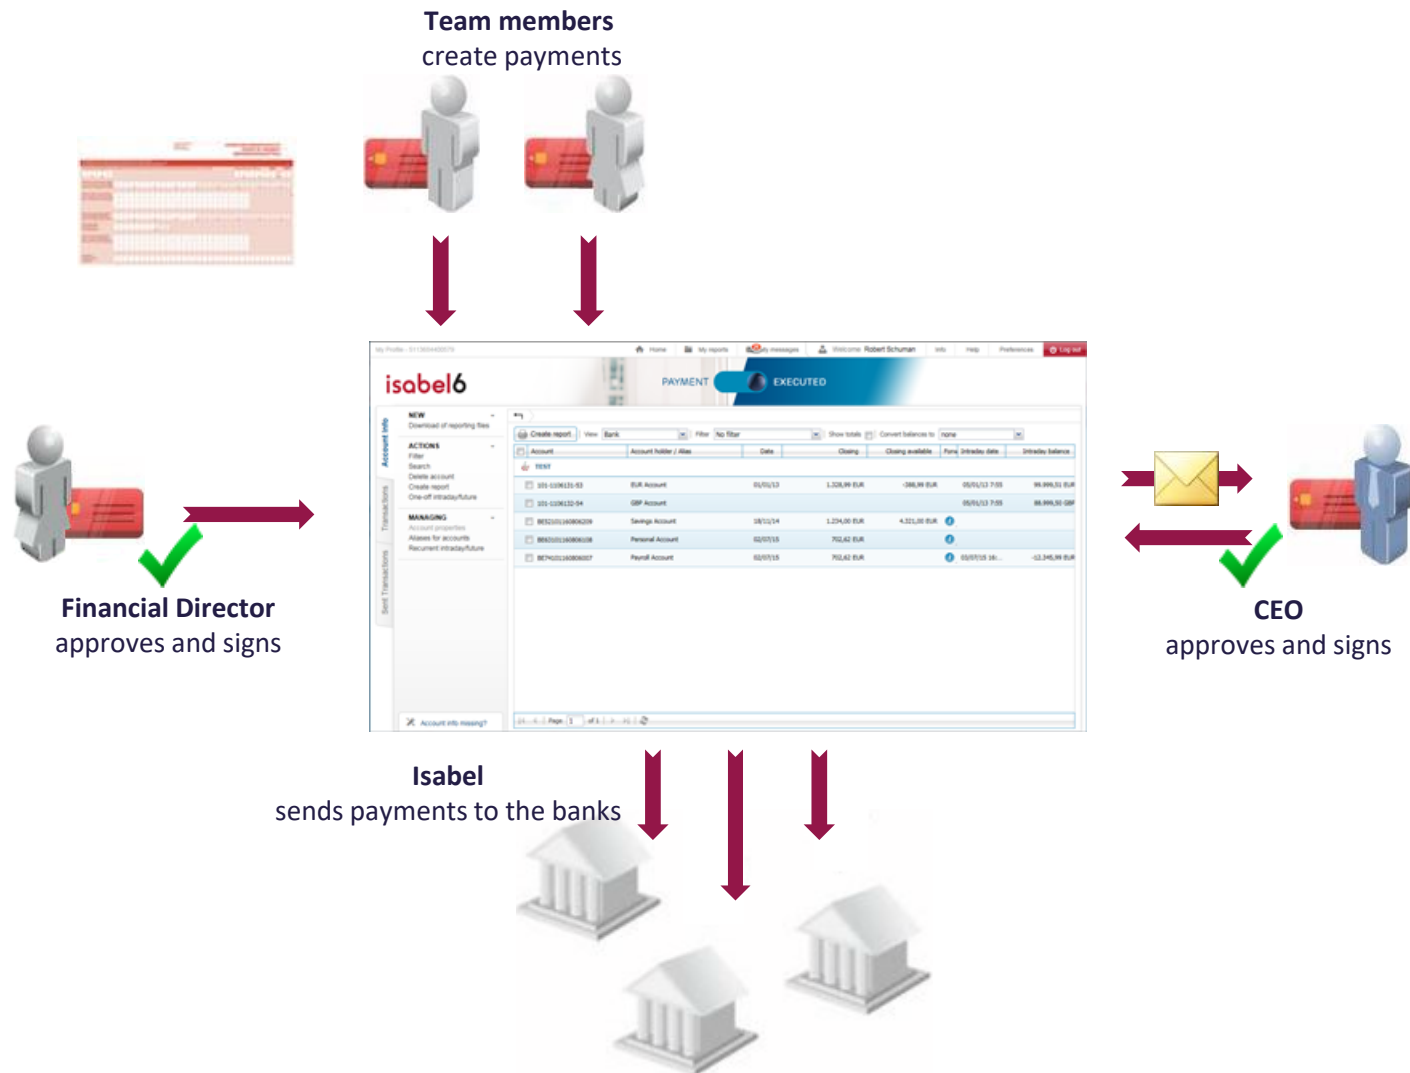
Team members
create payments

Financial Director
approves and signs

isabel6

PAYMENT EXECUTED

Home My reports My messages Welcome Robert Schuman Info Help Preferences Log out

NEW
Download of reporting files

ACTIONS
Filter
Search
Delete account
Create report
One-off intraday/future

MANAGING
Account properties
Aliases for accounts
Recurrent intraday/future

Account info

Create report View Bank Filter No filter Show totals Convert balances to none

| Account | Account holder / Alias | Date | Closing | Closing available | Intraday date | Intraday balance |
|---|---|---|---|---|---|---|
| TEST | | | | | | |
| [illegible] | EUR Account | 01/01/13 | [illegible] | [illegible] | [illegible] | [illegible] |
| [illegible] | GBP Account | | | | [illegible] | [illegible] |
| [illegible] | Savings Account | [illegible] | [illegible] | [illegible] | | |
| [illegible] | Personal Account | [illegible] | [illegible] | | | |
| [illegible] | Payroll Account | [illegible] | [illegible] | | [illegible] | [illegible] |

Page 1 of 1

Account info missing?

CEO
approves and signs

Isabel
sends payments to the banks